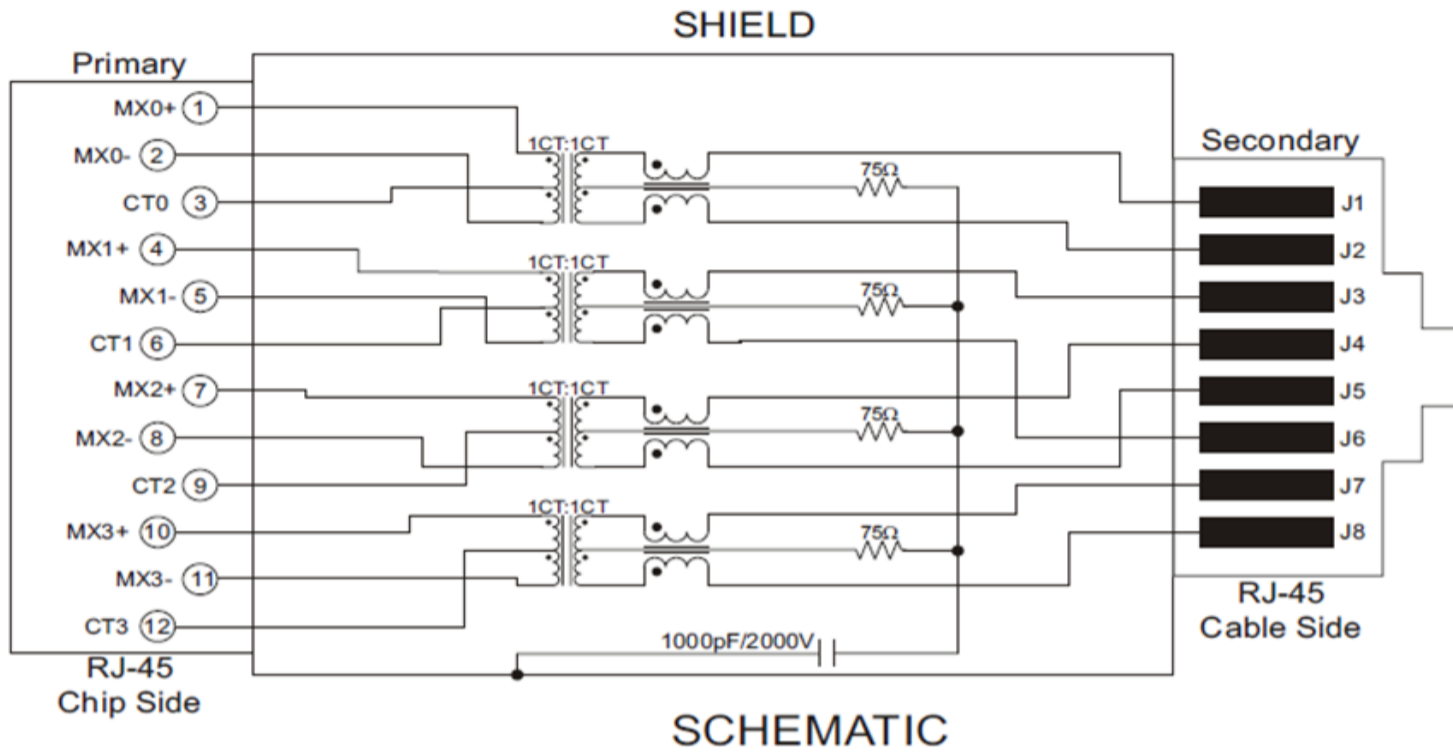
SHIELD

Primary

MX0+ 1
MX0- 2
CT0 3
MX1+ 4
MX1- 5
CT1 6
MX2+ 7
MX2- 8
CT2 9
MX3+ 10
MX3- 11
CT3 12

RJ-45
Chip Side

1CT:1CT
1CT:1CT
1CT:1CT
1CT:1CT

75Ω
75Ω
75Ω
75Ω

1000pF/2000V

Secondary

J1
J2
J3
J4
J5
J6
J7
J8

RJ-45
Cable Side

SCHEMATIC